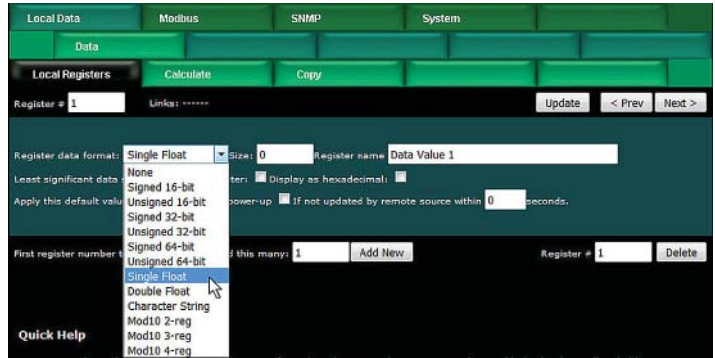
Local Data | Modbus | SNMP | System

Data

Local Registers | Calculate | Copy

Register # 1 Links: ------

Update < Prev Next >

Register data format: Single Float Size: 0 Register name Data Value 1

Least significant data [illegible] ter: Display as hexadecimal:

Apply this default valu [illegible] power-up If not updated by remote source within 0 seconds.

None
Signed 16-bit
Unsigned 16-bit
Signed 32-bit
Unsigned 32-bit
Signed 64-bit
Unsigned 64-bit
Single Float
Double Float
Character String
Mod10 2-reg
Mod10 3-reg
Mod10 4-reg

First register number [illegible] d this many: 1 Add New

Register # 1 Delete

Quick Help